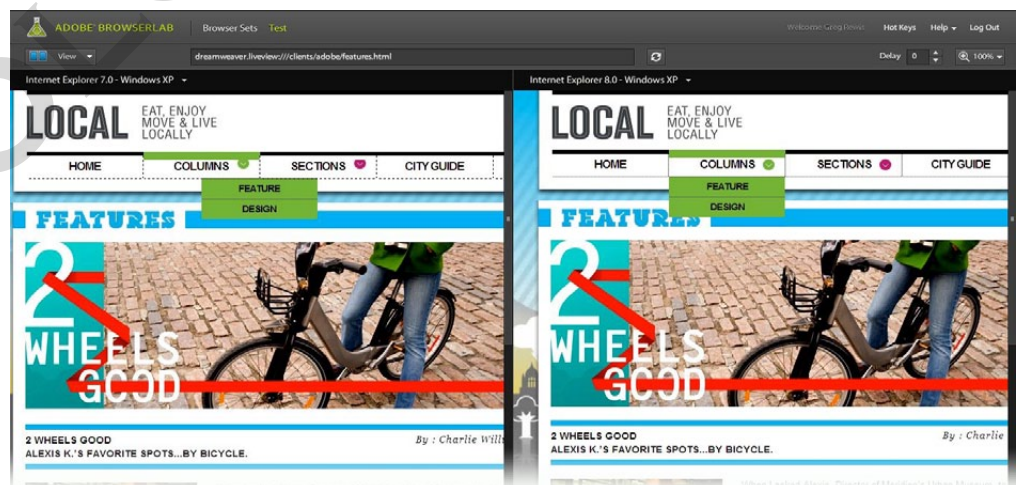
ADOBE BROWSERLAB Browser Sets Test

Welcome Greg Rewis Hot Keys Help Log Out

View dreamweaver.liveview:///clients/adobe/features.html Delay 0 100%

Internet Explorer 7.0 - Windows XP

LOCAL EAT, ENJOY MOVE & LIVE LOCALLY

HOME COLUMNS SECTIONS CITY GUIDE

FEATURE
DESIGN

FEATURES

2 WHEELS GOOD

2 WHEELS GOOD By : Charlie Willi
ALEXIS K.'S FAVORITE SPOTS...BY BICYCLE.

Internet Explorer 8.0 - Windows XP

LOCAL EAT, ENJOY MOVE & LIVE LOCALLY

HOME COLUMNS SECTIONS CITY GUIDE

FEATURE
DESIGN

FEATURES

2 WHEELS GOOD

2 WHEELS GOOD By : Charlie
ALEXIS K.'S FAVORITE SPOTS...BY BICYCLE.

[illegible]